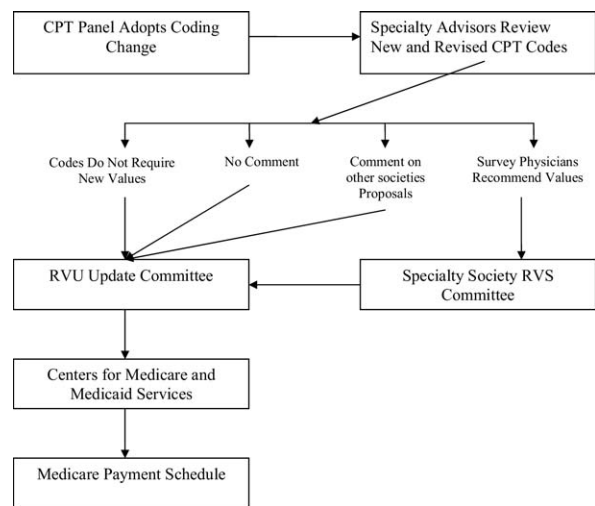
CPT Panel Adopts Coding Change

Specialty Advisors Review New and Revised CPT Codes

Codes Do Not Require New Values

No Comment

Comment on other societies Proposals

Survey Physicians Recommend Values

RVU Update Committee

Specialty Society RVS Committee

Centers for Medicare and Medicaid Services

Medicare Payment Schedule